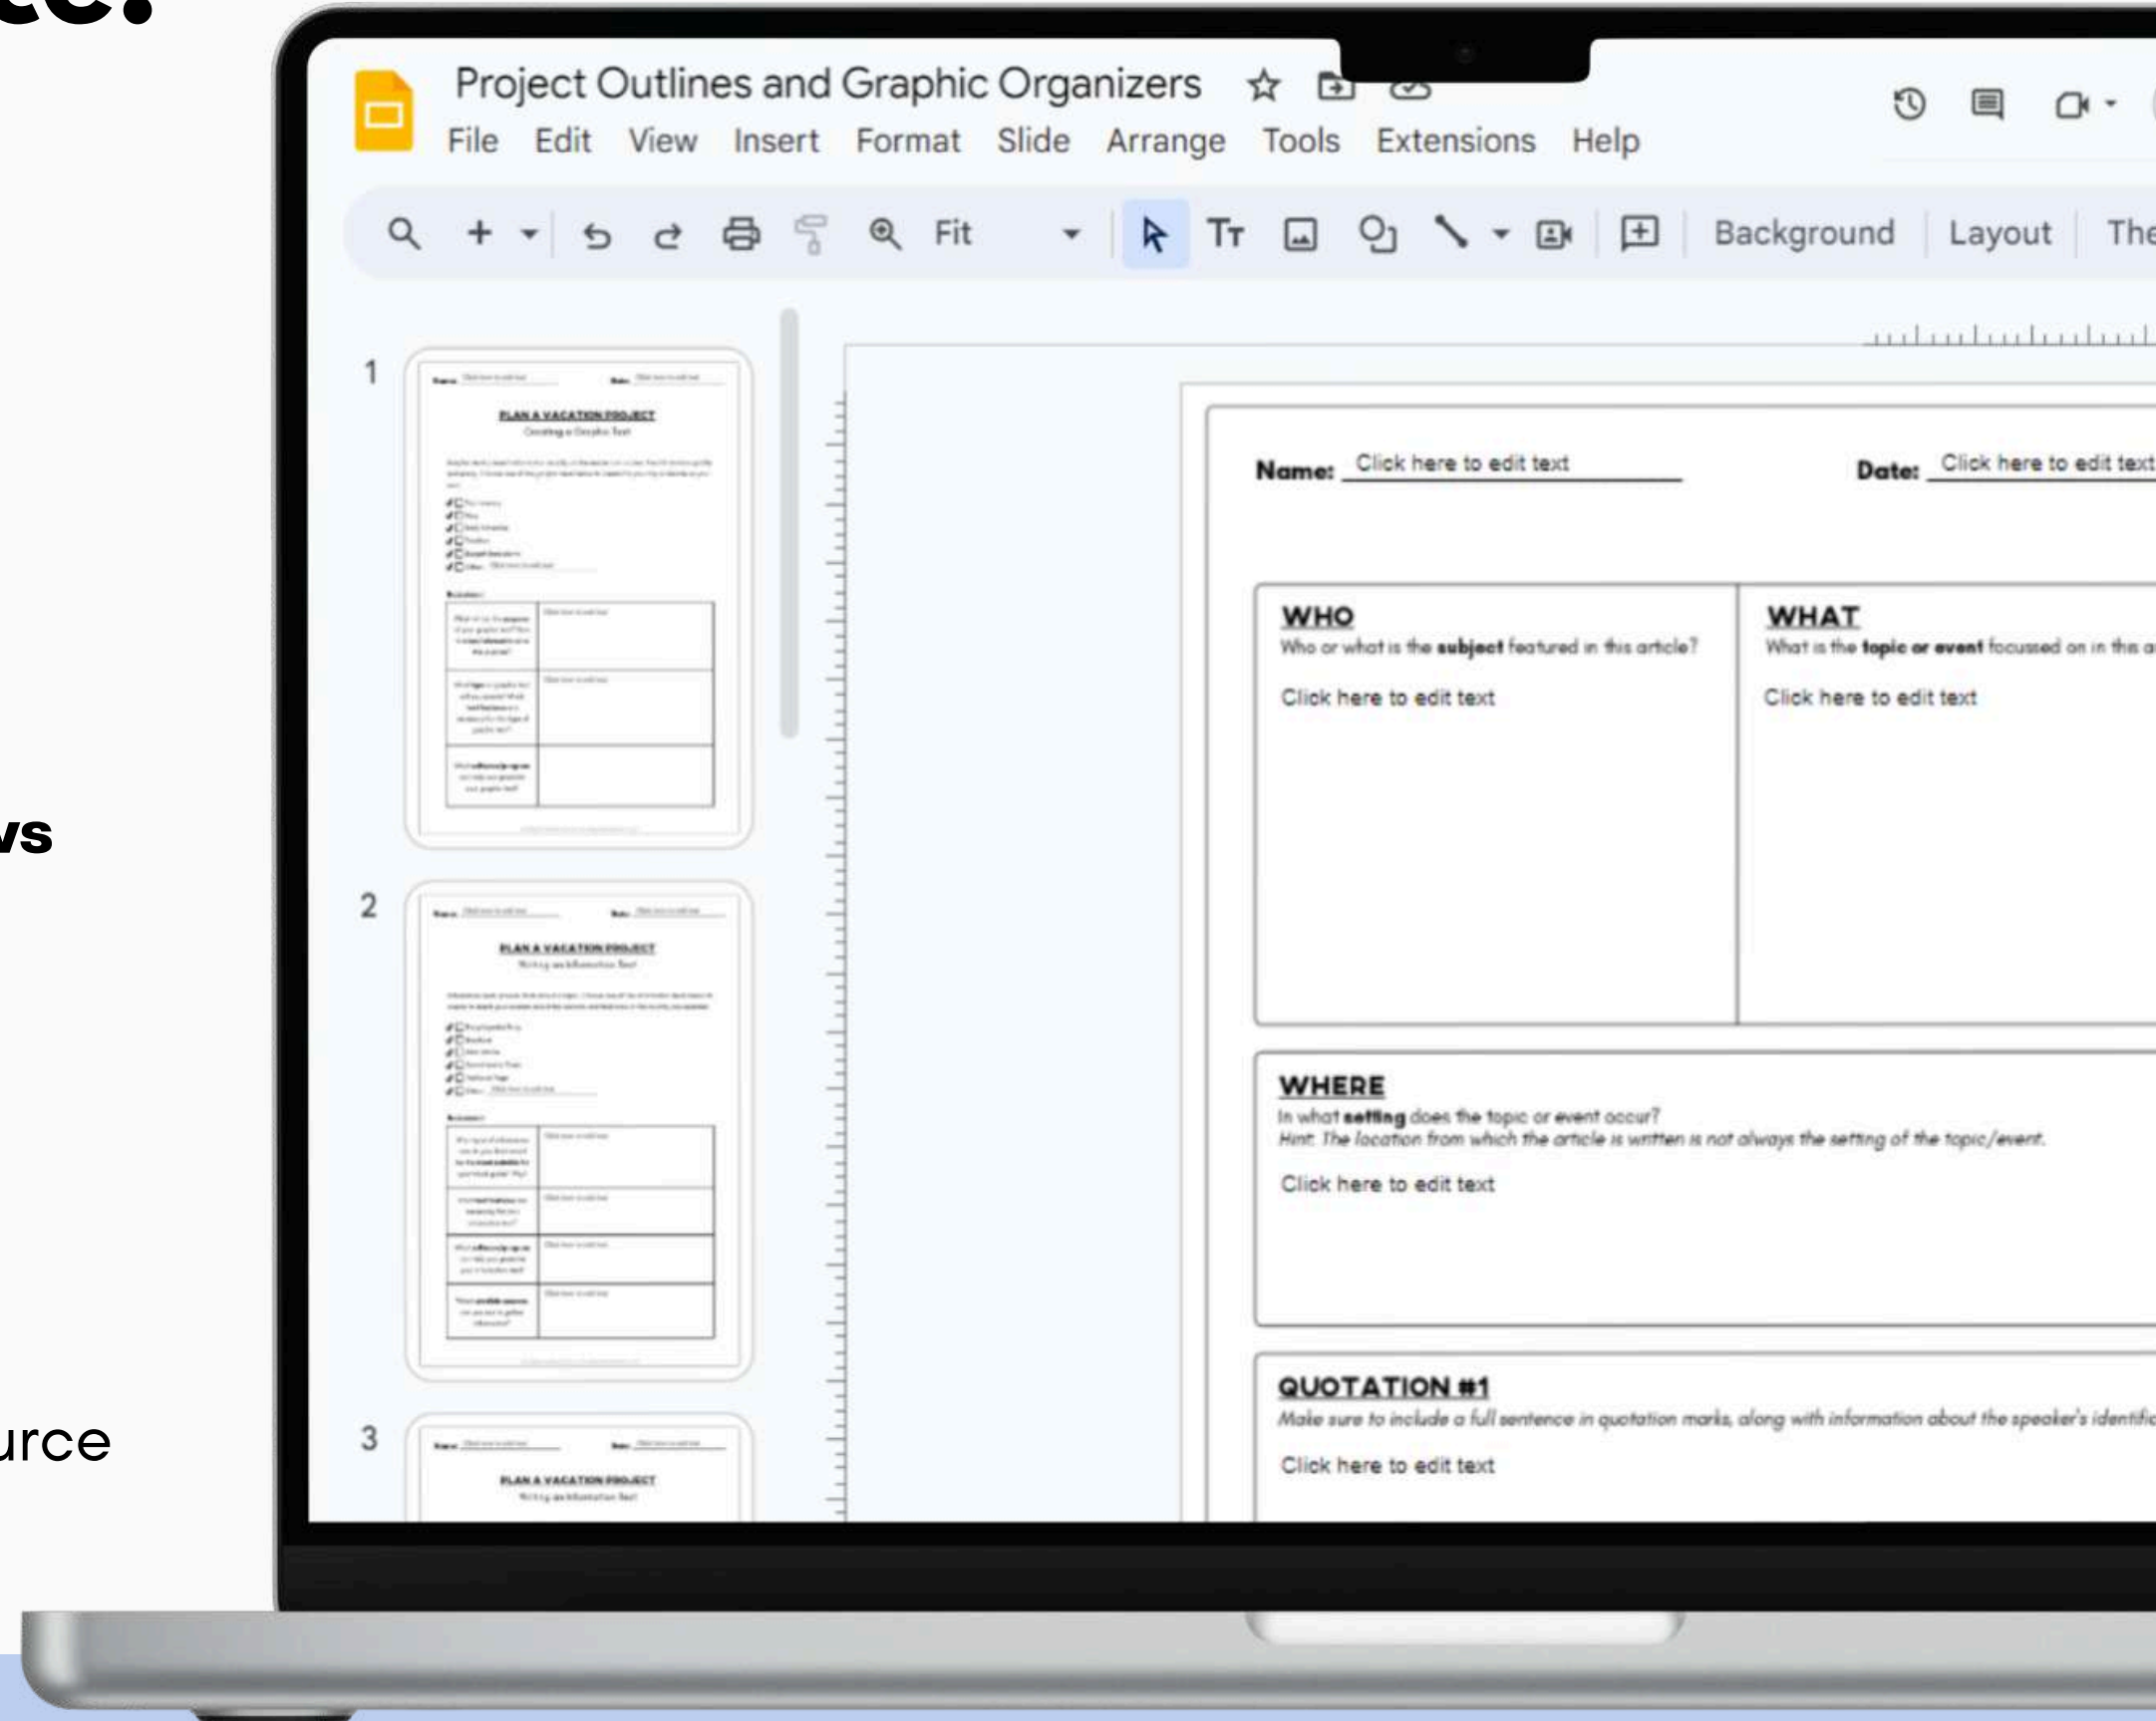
te:

vs

urce

Project Outlines and Graphic Organizers

File Edit View Insert Format Slide Arrange Tools Extensions Help

Fit

Background Layout The

1

PLAN A VACATION PROJECT

2

PLAN A VACATION PROJECT

3

PLAN A VACATION PROJECT

Name: Click here to edit text

Date: Click here to edit text

WHO
Who or what is the **subject** featured in this article?

Click here to edit text

WHAT
What is the **topic or event** focused on in this a

Click here to edit text

WHERE
In what **setting** does the topic or event occur?
*Hint: The location from which the article is written is not always the setting of the topic/event.*

Click here to edit text

QUOTATION #1
*Make sure to include a full sentence in quotation marks, along with information about the speaker's identific*

Click here to edit text